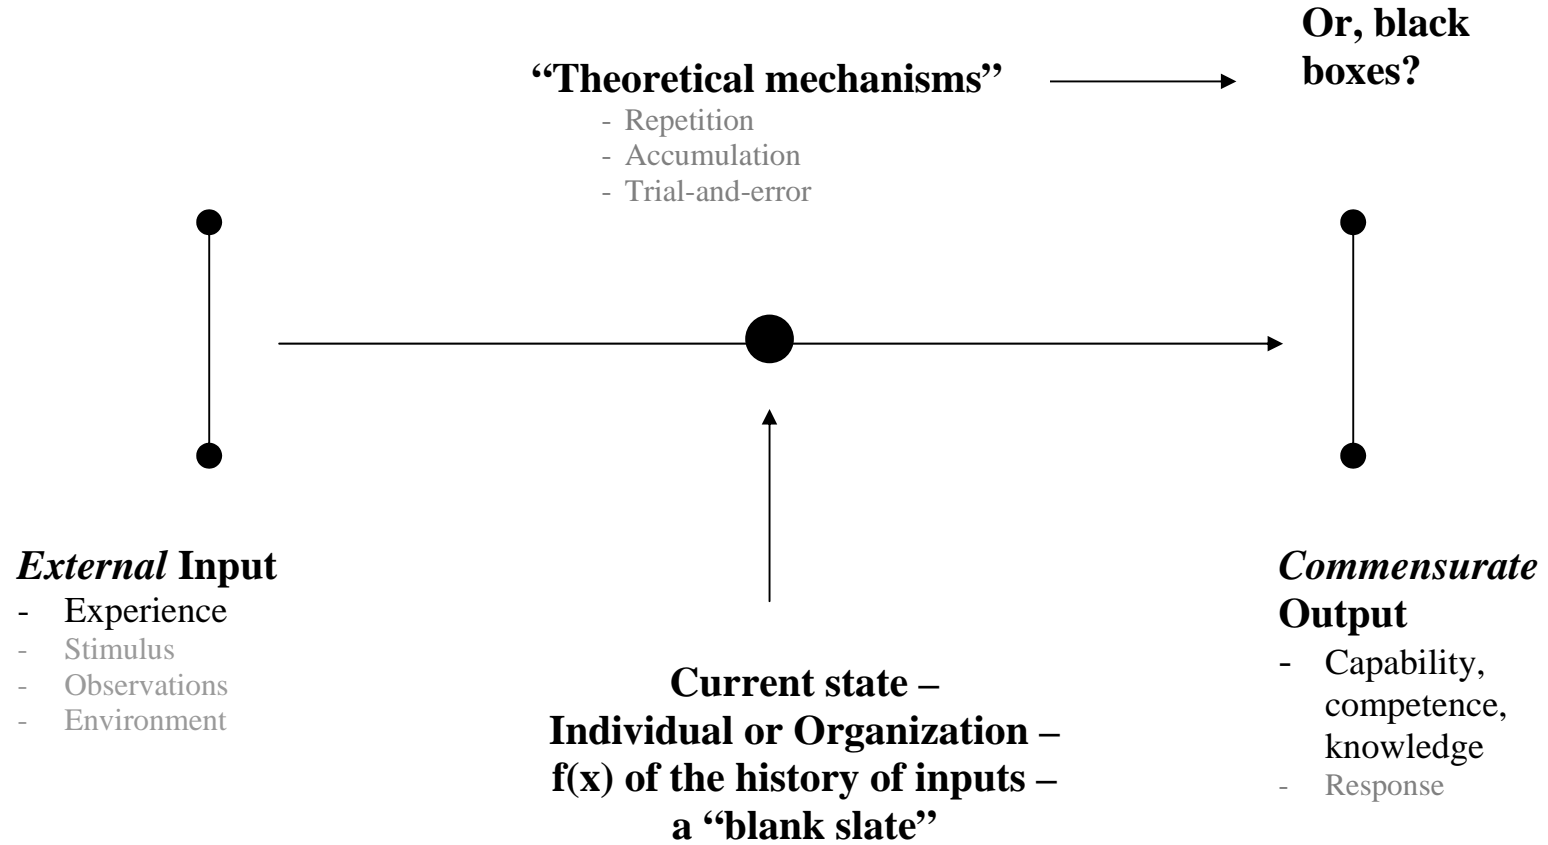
"Theoretical mechanisms"

Or, black boxes?

- Repetition
- Accumulation
- Trial-and-error

*External* Input
- Experience
- Stimulus
- Observations
- Environment

Current state – Individual or Organization – f(x) of the history of inputs – a "blank slate"

*Commensurate* Output
- Capability, competence, knowledge
- Response